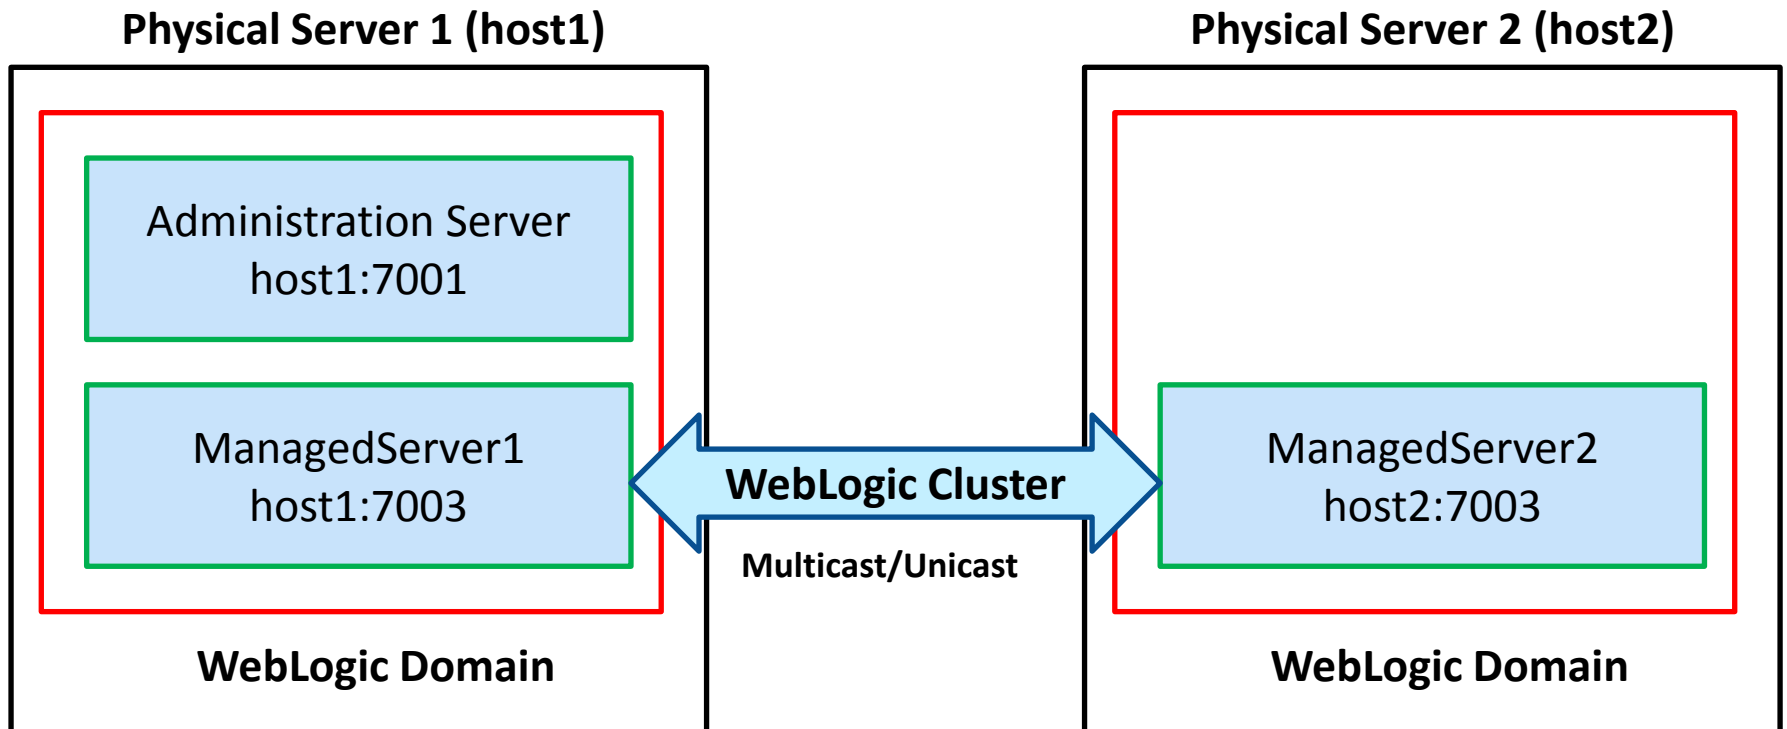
Physical Server 1 (host1)

Administration Server
host1:7001

ManagedServer1
host1:7003

WebLogic Domain

WebLogic Cluster

Multicast/Unicast

Physical Server 2 (host2)

ManagedServer2
host2:7003

WebLogic Domain